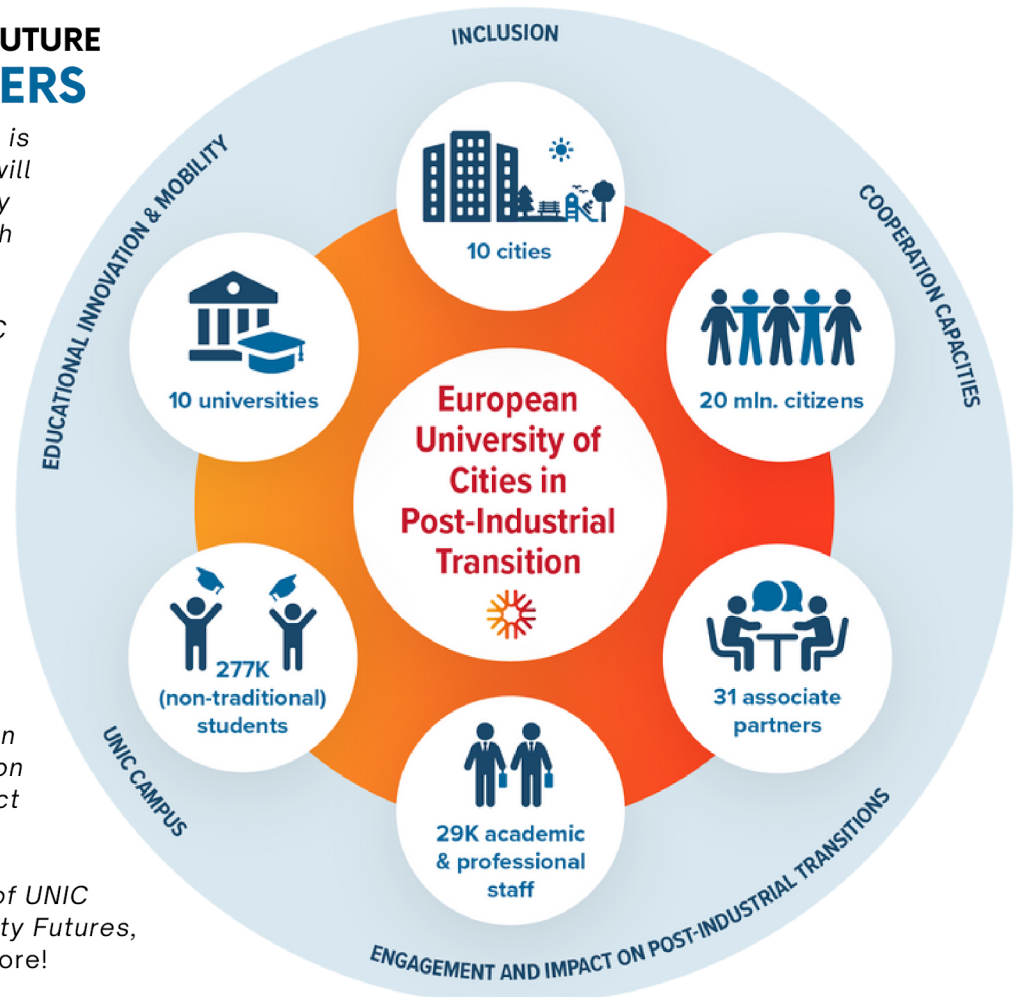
UTURE
ERS

is
vill
y
h

C

n
on
ct

of UNIC
ty Futures,
ore!

INCLUSION

EDUCATIONAL INNOVATION & MOBILITY

COOPERATION CAPACITIES

10 cities

10 universities

20 mln. citizens

European University of Cities in Post-Industrial Transition

277K (non-traditional) students

31 associate partners

29K academic & professional staff

UNIC CAMPUS

ENGAGEMENT AND IMPACT ON POST-INDUSTRIAL TRANSITIONS